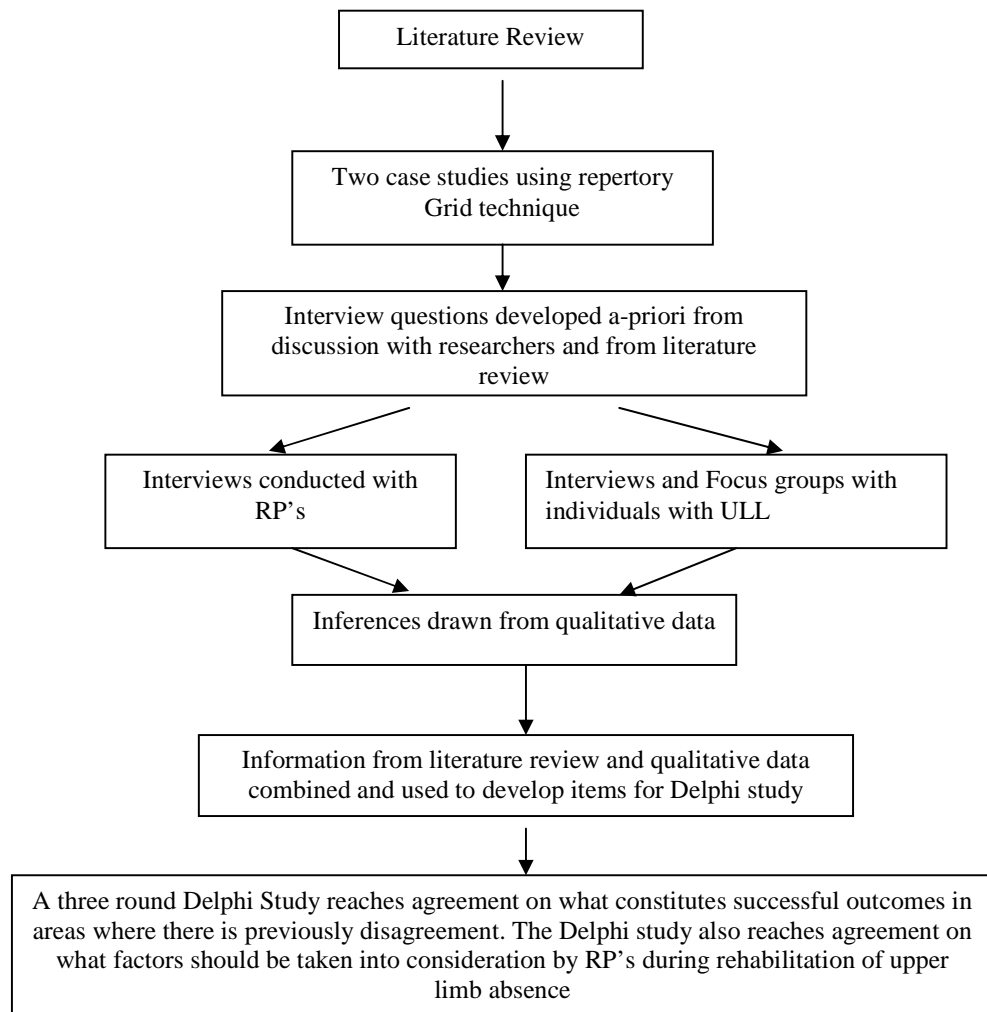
Literature Review

Two case studies using repertory Grid technique

Interview questions developed a-priori from discussion with researchers and from literature review

Interviews conducted with RP's

Interviews and Focus groups with individuals with ULL

Inferences drawn from qualitative data

Information from literature review and qualitative data combined and used to develop items for Delphi study

A three round Delphi Study reaches agreement on what constitutes successful outcomes in areas where there is previously disagreement. The Delphi study also reaches agreement on what factors should be taken into consideration by RP's during rehabilitation of upper limb absence